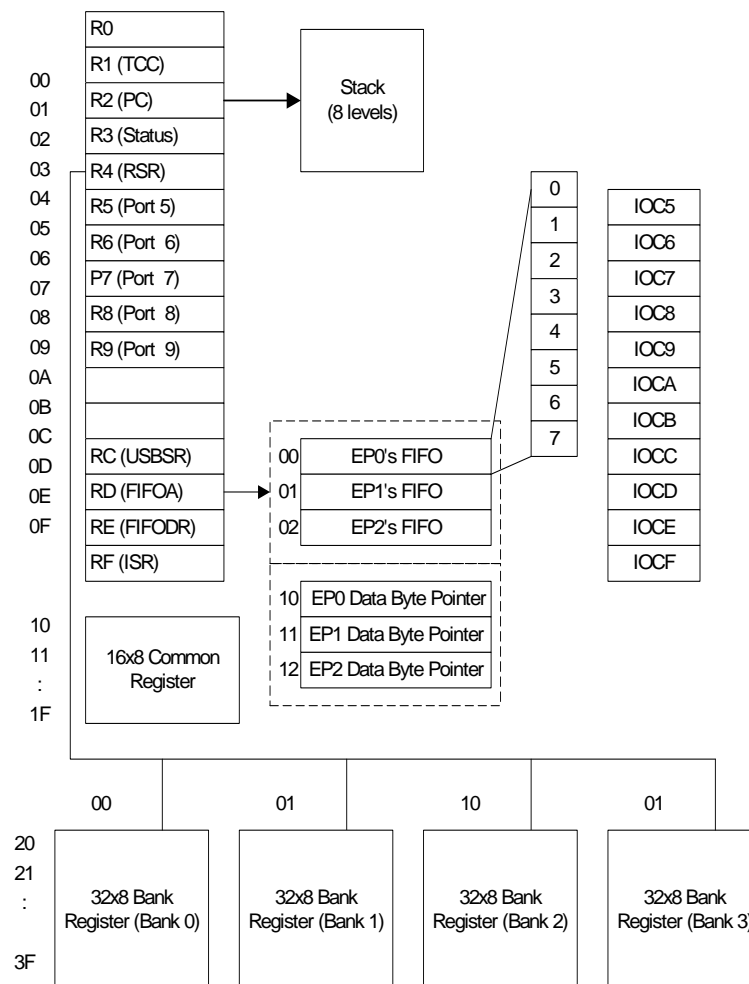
00
01
02
03
04
05
06
07
08
09
0A
0B
0C
0D
0E
0F

R0
R1 (TCC)
R2 (PC)
R3 (Status)
R4 (RSR)
R5 (Port 5)
R6 (Port 6)
P7 (Port 7)
R8 (Port 8)
R9 (Port 9)

RC (USBSR)
RD (FIFOA)
RE (FIFODR)
RF (ISR)

Stack
(8 levels)

0
1
2
3
4
5
6
7

IOC5
IOC6
IOC7
IOC8
IOC9
IOCA
IOCB
IOCC
IOCD
IOCE
IOCF

00 EP0's FIFO
01 EP1's FIFO
02 EP2's FIFO

10 EP0 Data Byte Pointer
11 EP1 Data Byte Pointer
12 EP2 Data Byte Pointer

10
11
:
1F

16x8 Common Register

00
01
10
01

20
21
:
3F

32x8 Bank Register (Bank 0)
32x8 Bank Register (Bank 1)
32x8 Bank Register (Bank 2)
32x8 Bank Register (Bank 3)